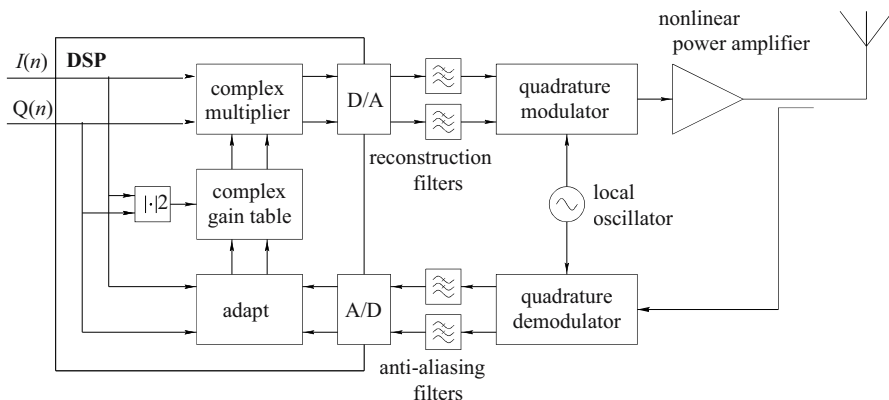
nonlinear power amplifier

$I(n)$

DSP

$Q(n)$

complex multiplier

D/A

quadrature modulator

reconstruction filters

$|\cdot|2$

complex gain table

local oscillator

adapt

A/D

quadrature demodulator

anti-aliasing filters